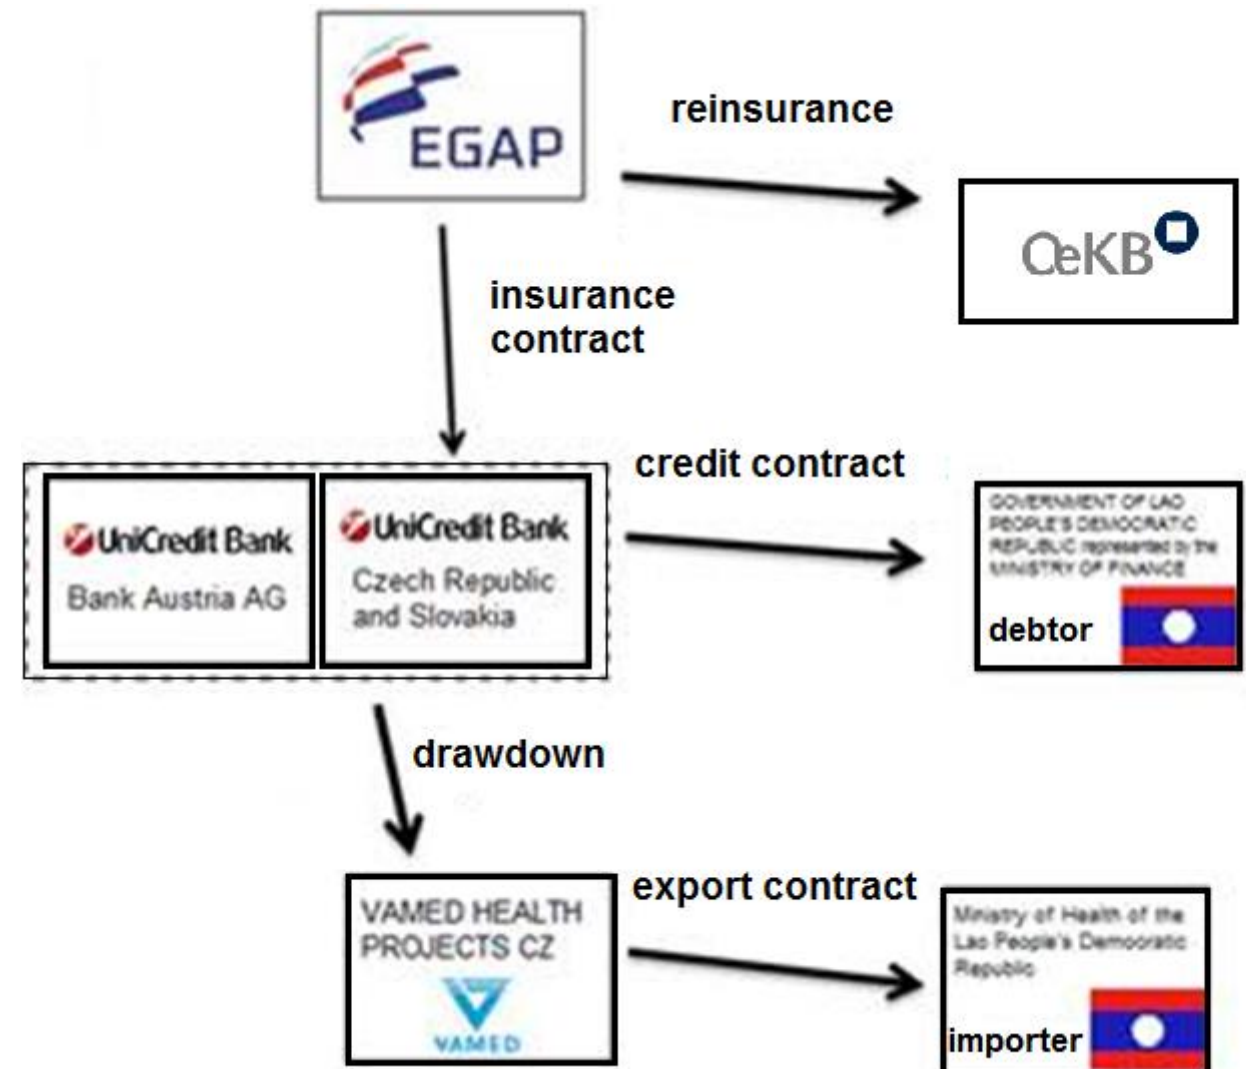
EGAP

reinsurance

OeKB

insurance contract

UniCredit Bank
Bank Austria AG

UniCredit Bank
Czech Republic and Slovakia

credit contract

GOVERNMENT OF LAO PEOPLE'S DEMOCRATIC REPUBLIC represented by the MINISTRY OF FINANCE
debtor

drawdown

VAMED HEALTH PROJECTS CZ
VAMED

export contract

Ministry of Health of the Lao People's Democratic Republic
importer